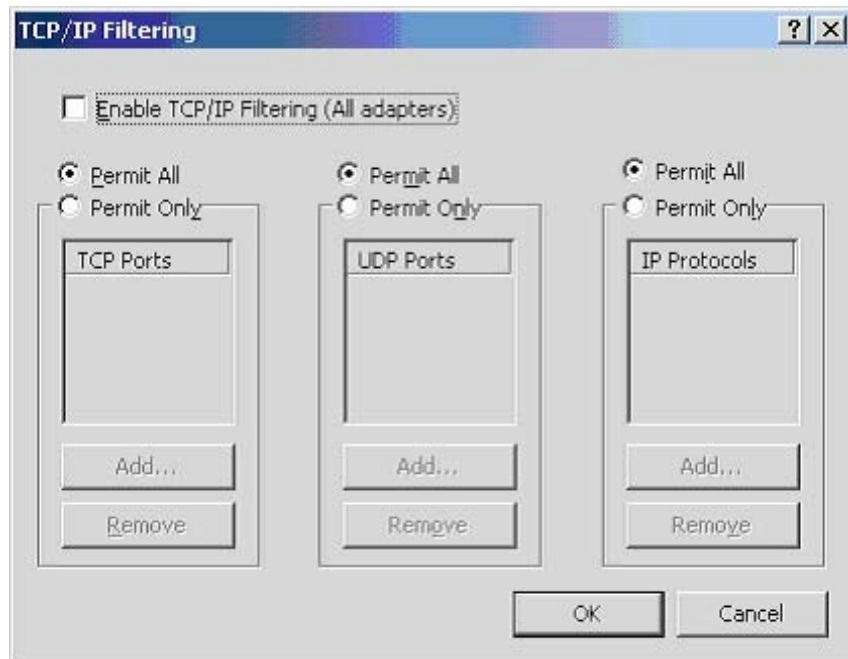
TCP/IP Filtering

?

Enable TCP/IP Filtering (All adapters)

Permit All

Permit Only

TCP Ports

Add...

Remove

Permit All

Permit Only

UDP Ports

Add...

Remove

Permit All

Permit Only

IP Protocols

Add...

Remove

OK

Cancel